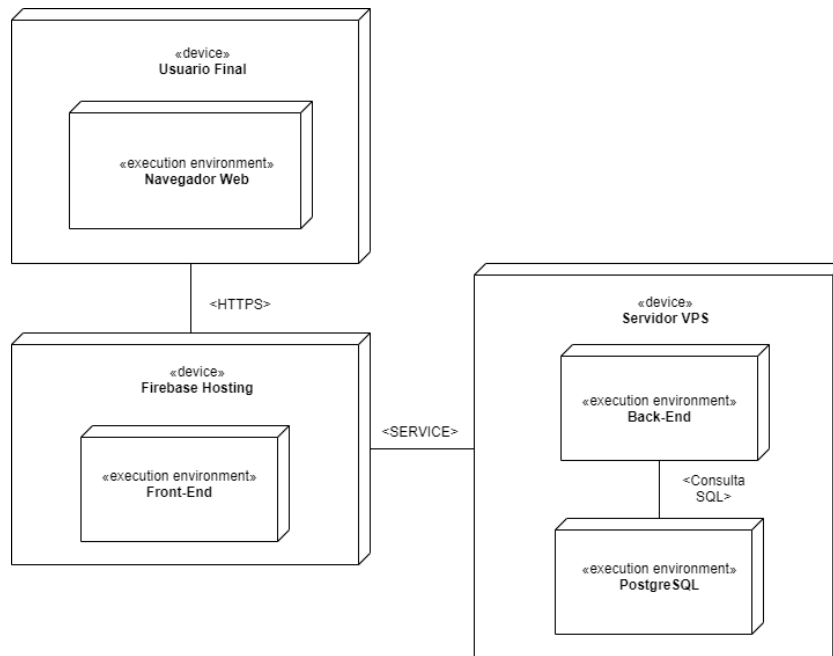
«device»
Usuario Final

«execution environment»
Navegador Web

<HTTPS>

«device»
Firebase Hosting

«execution environment»
Front-End

<SERVICE>

«device»
Servidor VPS

«execution environment»
Back-End

<Consulta SQL>

«execution environment»
PostgreSQL